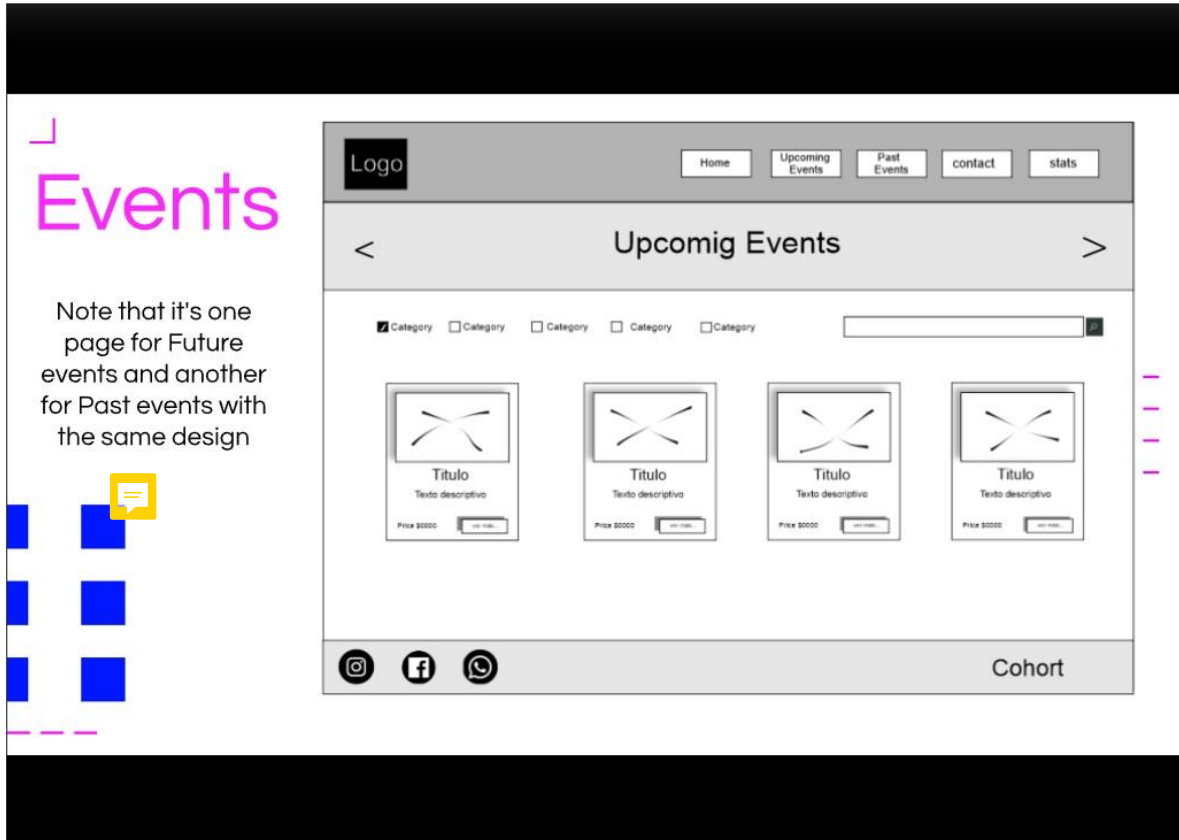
Events

Note that it's one page for Future events and another for Past events with the same design

Logo

Home
Upcoming Events
Past Events
contact
stats

<

Upcomig Events

>

Category
Category
Category
Category
Category

Titulo
Texto descriptivo
Price $0000
ver más

Titulo
Texto descriptivo
Price $0000
ver más

Titulo
Texto descriptivo
Price $0000
ver más

Titulo
Texto descriptivo
Price $0000
ver más

Cohort